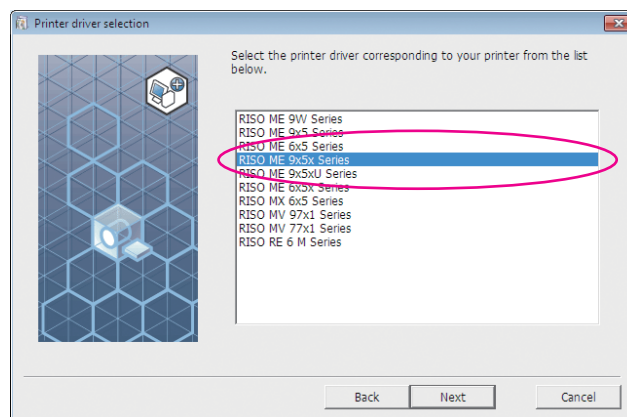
Printer driver selection

Select the printer driver corresponding to your printer from the list below.

RISO ME 9W Series
RISO ME 9x5 Series
RISO ME 6x5 Series
RISO ME 9x5x Series
RISO ME 9x5xU Series
RISO ME 6x5x Series
RISO MX 6x5 Series
RISO MV 97x1 Series
RISO MV 77x1 Series
RISO RE 6 M Series

Back
Next
Cancel